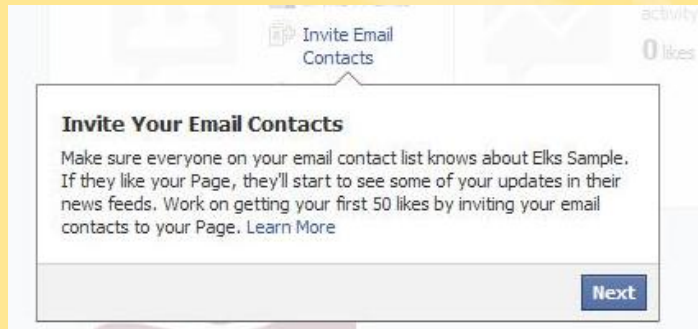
Invite Email Contacts

activity

0 likes

Invite Your Email Contacts

Make sure everyone on your email contact list knows about Elks Sample. If they like your Page, they'll start to see some of your updates in their news feeds. Work on getting your first 50 likes by inviting your email contacts to your Page. Learn More

Next